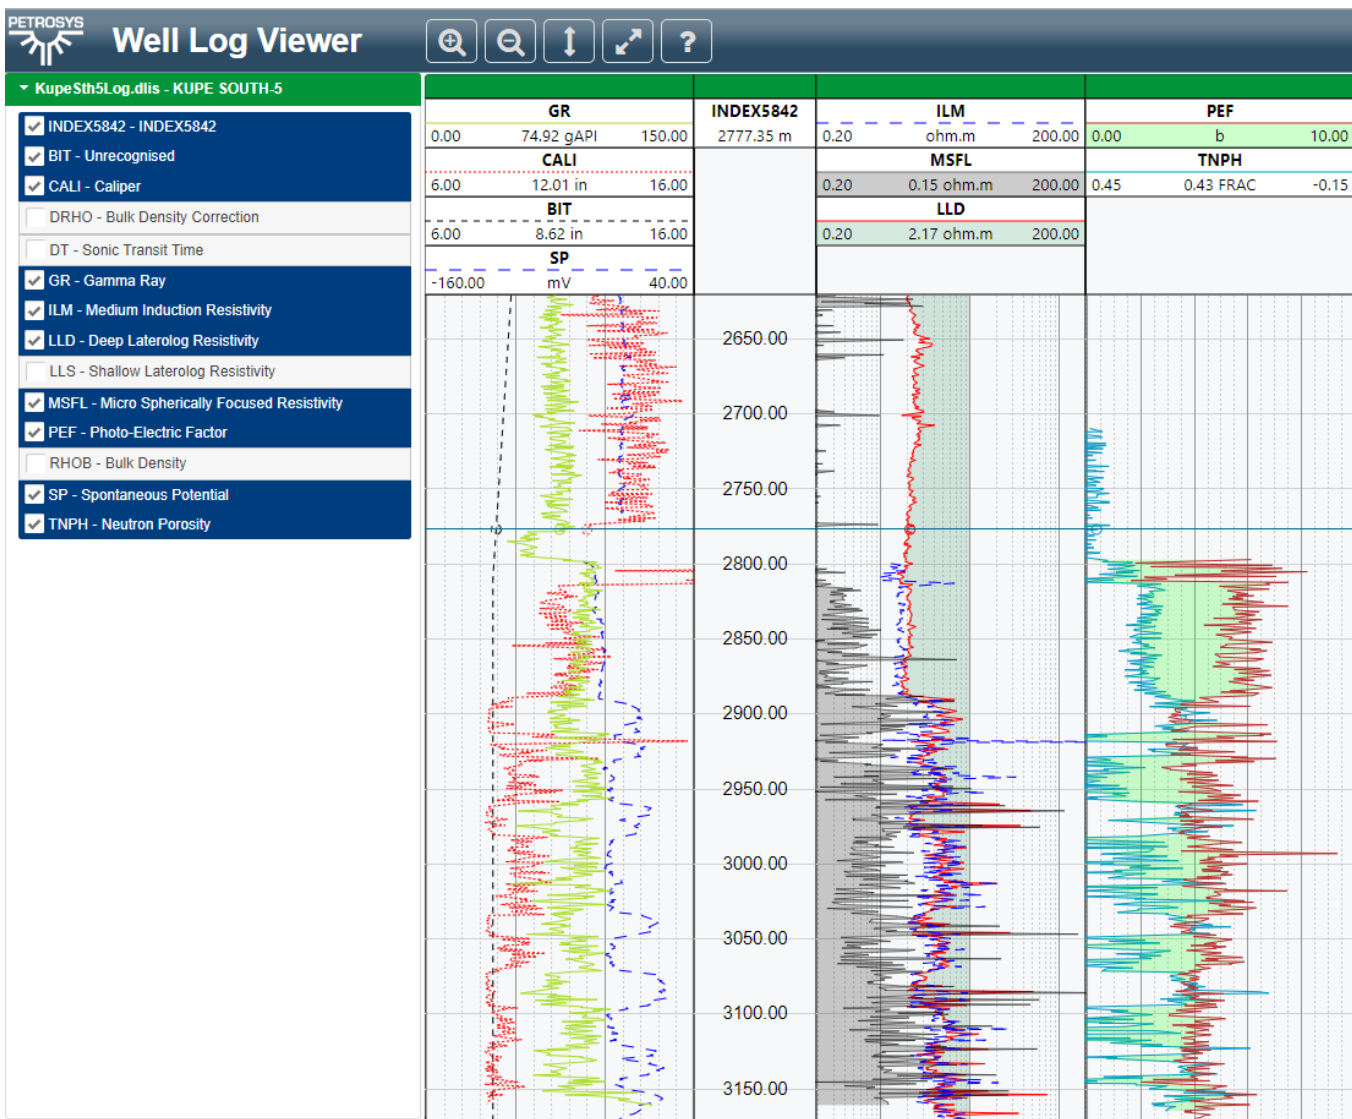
PETROSYS

Well Log Viewer

?

KupeSth5Log.dlis - KUPE SOUTH-5

INDEX5842 - INDEX5842
BIT - Unrecognised
CALI - Caliper
DRHO - Bulk Density Correction
DT - Sonic Transit Time
GR - Gamma Ray
ILM - Medium Induction Resistivity
LLD - Deep Laterolog Resistivity
LLS - Shallow Laterolog Resistivity
MSFL - Micro Spherically Focused Resistivity
PEF - Photo-Electric Factor
RHOB - Bulk Density
SP - Spontaneous Potential
TNPH - Neutron Porosity

| GR | INDEX5842 | ILM | PEF |
|---|---|---|---|
| 0.00 74.92 gAPI 150.00 | 2777.35 m | 0.20 ohm.m 200.00 | 0.00 b 10.00 |
| CALI | | MSFL | TNPH |
| 6.00 12.01 in 16.00 | | 0.20 0.15 ohm.m 200.00 | 0.45 0.43 FRAC -0.15 |
| BIT | | LLD | |
| 6.00 8.62 in 16.00 | | 0.20 2.17 ohm.m 200.00 | |
| SP | | | |
| -160.00 mV 40.00 | | | |

2650.00
2700.00
2750.00
2800.00
2850.00
2900.00
2950.00
3000.00
3050.00
3100.00
3150.00